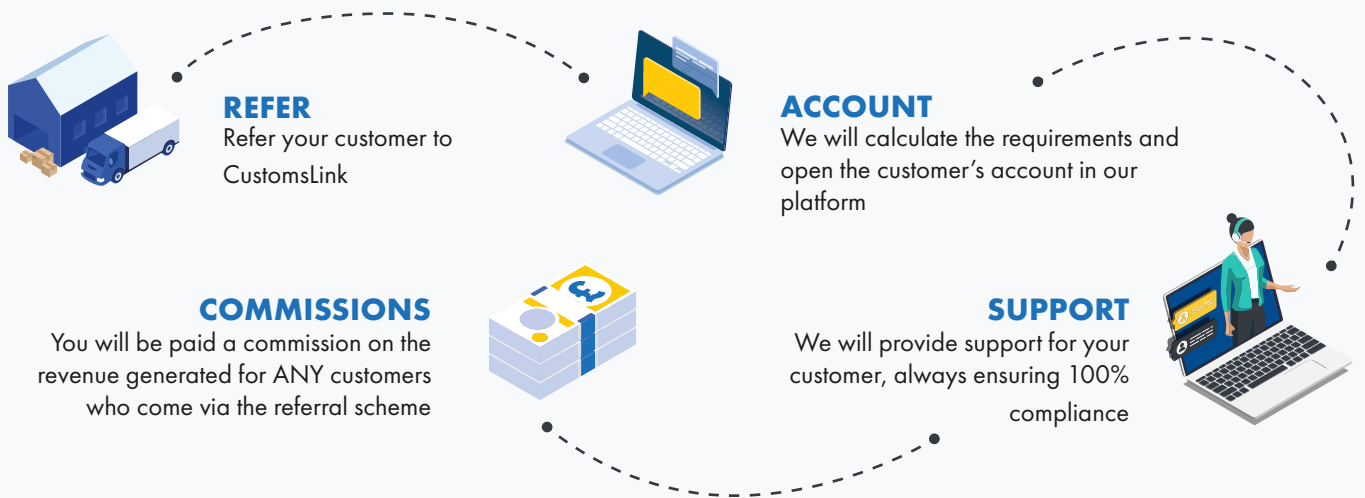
REFER
Refer your customer to CustomsLink

ACCOUNT
We will calculate the requirements and open the customer's account in our platform

COMMISSIONS
You will be paid a commission on the revenue generated for ANY customers who come via the referral scheme

SUPPORT
We will provide support for your customer, always ensuring 100% compliance